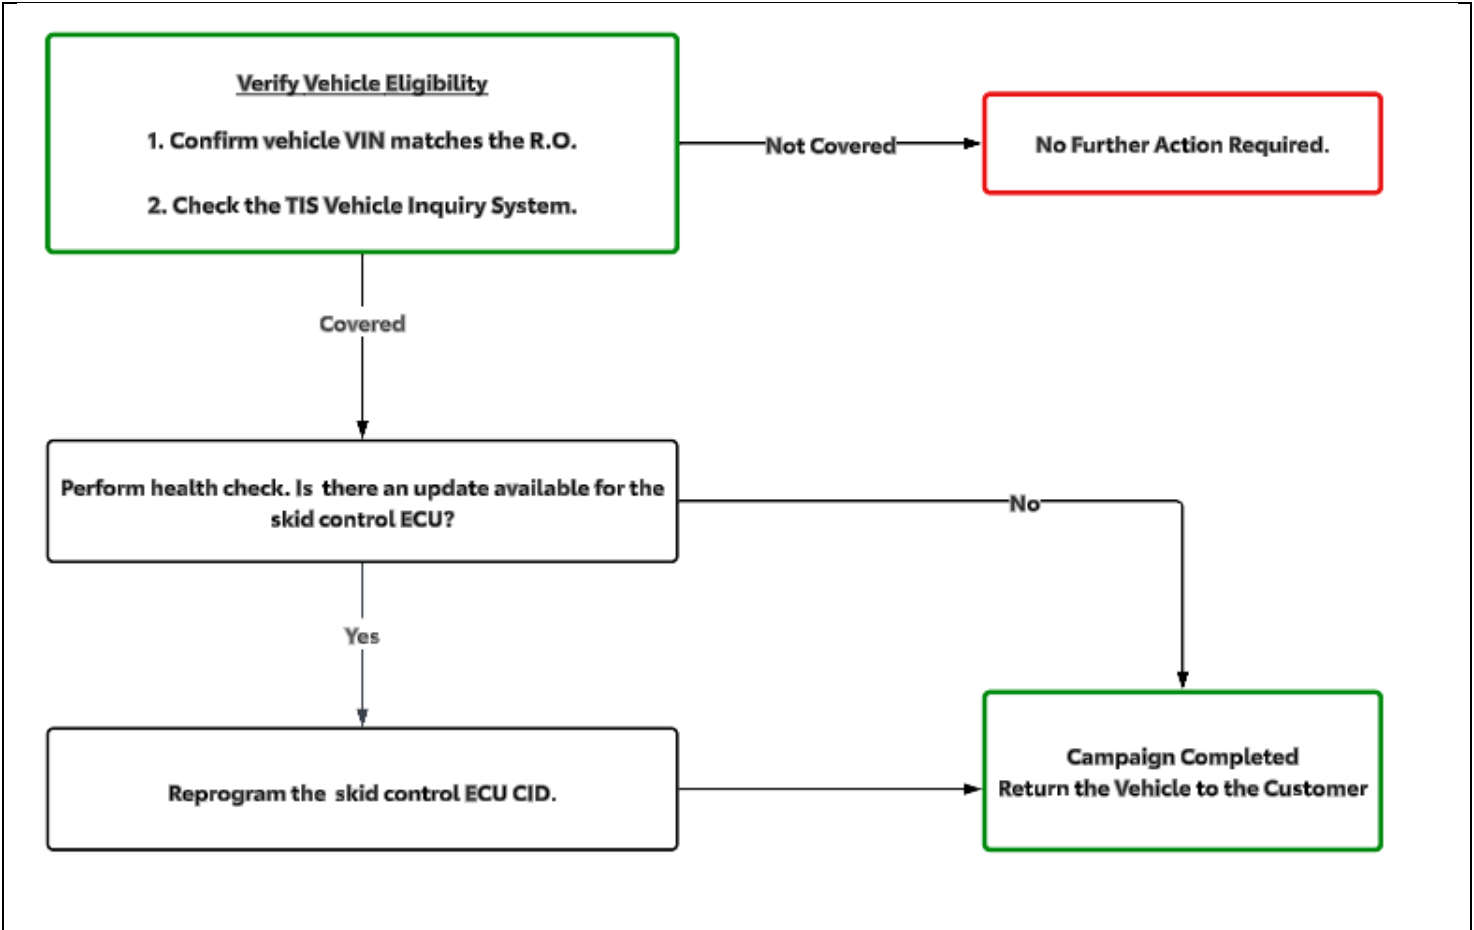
Verify Vehicle Eligibility

1. Confirm vehicle VIN matches the R.O.

2. Check the TIS Vehicle Inquiry System.

Not Covered

No Further Action Required.

Covered

Perform health check. Is there an update available for the skid control ECU?

No

Yes

Reprogram the skid control ECU CID.

Campaign Completed
Return the Vehicle to the Customer